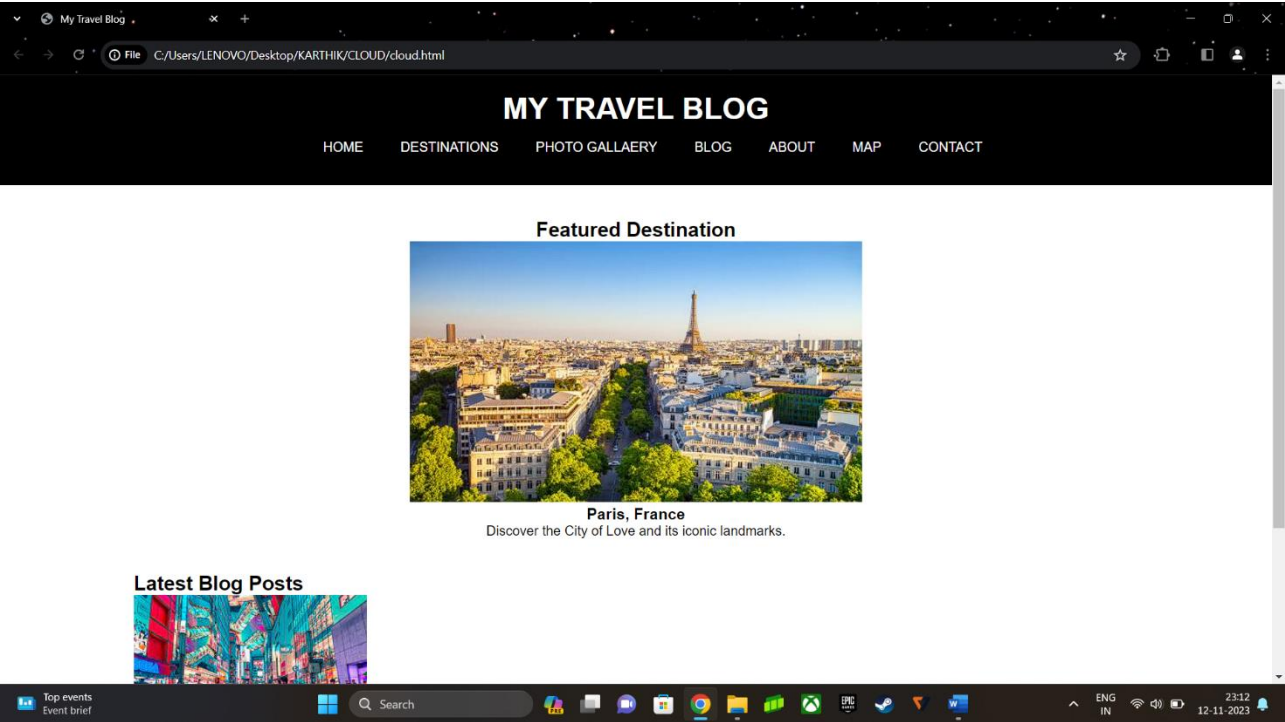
My Travel Blog

File C:/Users/LENOVO/Desktop/KARTHIK/CLOUD/cloud.html

MY TRAVEL BLOG

HOME DESTINATIONS PHOTO GALLAERY BLOG ABOUT MAP CONTACT

Featured Destination

Paris, France
Discover the City of Love and its iconic landmarks.

Latest Blog Posts

Top events
Event brief

Search

ENG
IN

23:12
12-11-2023